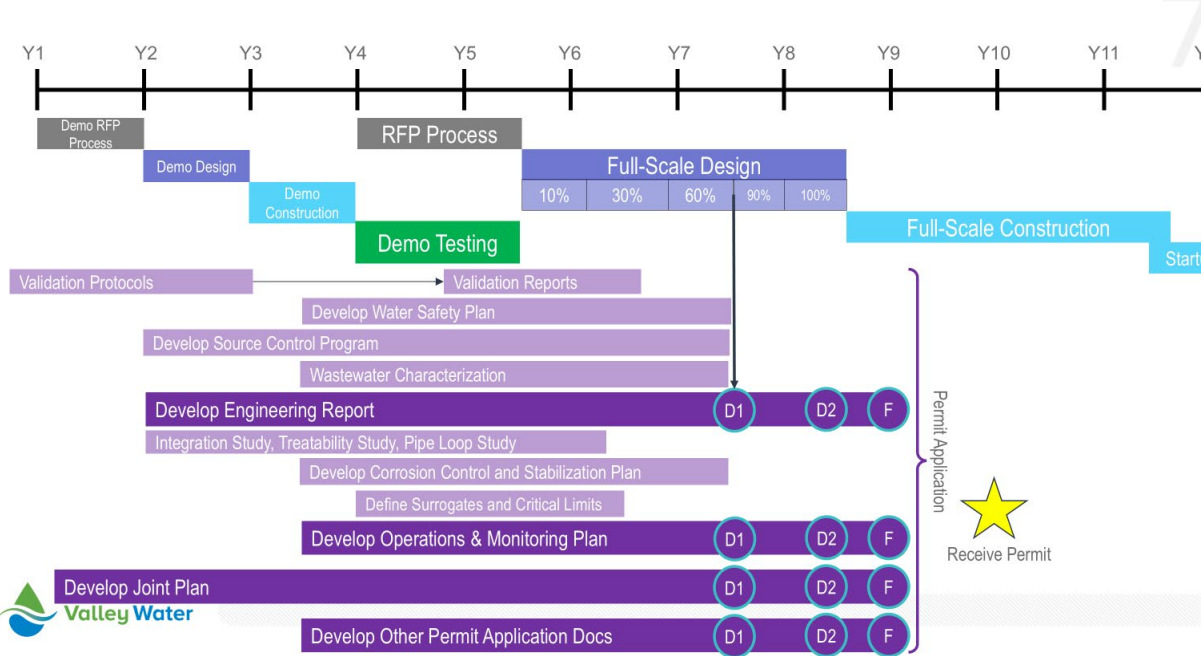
Y1 Y2 Y3 Y4 Y5 Y6 Y7 Y8 Y9 Y10 Y11 Y

Demo RFP Process

RFP Process

Demo Design

Full-Scale Design

10% 30% 60% 90% 100%

Demo Construction

Full-Scale Construction

Demo Testing

Start

Validation Protocols

Validation Reports

Develop Water Safety Plan

Develop Source Control Program

Wastewater Characterization

Develop Engineering Report D1 D2 F

Integration Study, Treatability Study, Pipe Loop Study

Develop Corrosion Control and Stabilization Plan

Define Surrogates and Critical Limits

Develop Operations & Monitoring Plan D1 D2 F

Develop Joint Plan D1 D2 F

Develop Other Permit Application Docs D1 D2 F

Permit Application

Receive Permit

Valley Water